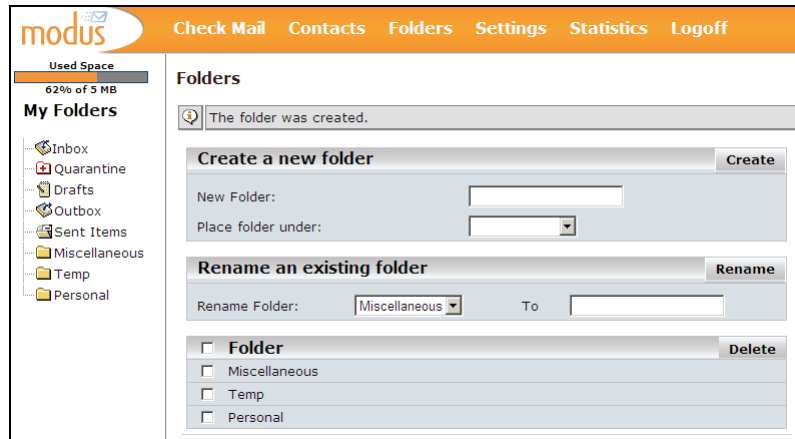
modus

Check Mail Contacts Folders Settings Statistics Logoff

Used Space
62% of 5 MB

My Folders

Inbox
Quarantine
Drafts
Outbox
Sent Items
Miscellaneous
Temp
Personal

Folders

The folder was created.

Create a new folder
Create

New Folder:

Place folder under:

Rename an existing folder
Rename

Rename Folder: Miscellaneous To

Folder
Delete

Miscellaneous
Temp
Personal